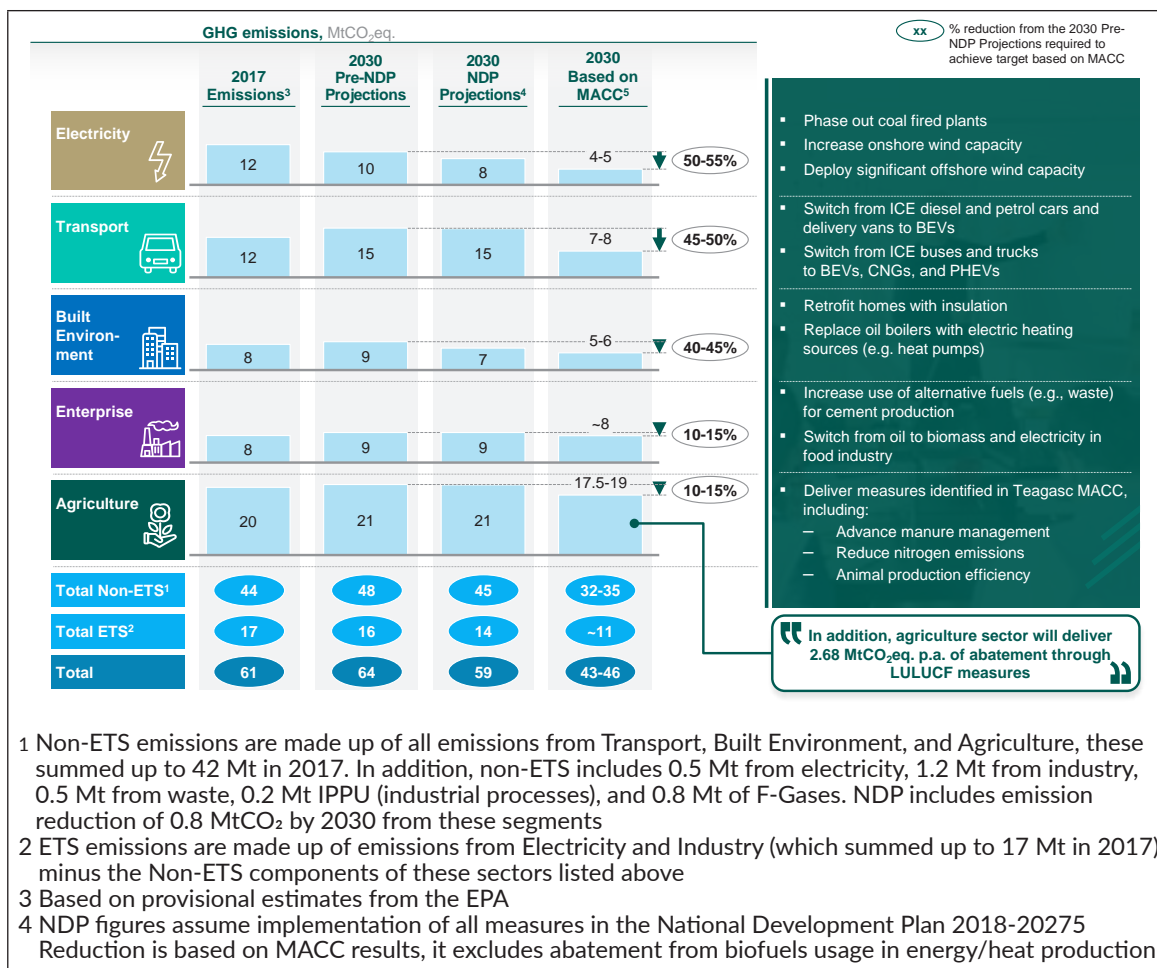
GHG emissions, MtCO$_2$eq.

xx % reduction from the 2030 Pre-NDP Projections required to achieve target based on MACC

| | 2017 Emissions³ | 2030 Pre-NDP Projections | 2030 NDP Projections⁴ | 2030 Based on MACC⁵ | |
|---|---|---|---|---|---|
| Electricity | 12 | 10 | 8 | 4-5 | 50-55% |
| Transport | 12 | 15 | 15 | 7-8 | 45-50% |
| Built Environ-ment | 8 | 9 | 7 | 5-6 | 40-45% |
| Enterprise | 8 | 9 | 9 | ~8 | 10-15% |
| Agriculture | 20 | 21 | 21 | 17.5-19 | 10-15% |
| Total Non-ETS¹ | 44 | 48 | 45 | 32-35 | |
| Total ETS² | 17 | 16 | 14 | ~11 | |
| Total | 61 | 64 | 59 | 43-46 | |

- Phase out coal fired plants
- Increase onshore wind capacity
- Deploy significant offshore wind capacity

- Switch from ICE diesel and petrol cars and delivery vans to BEVs
- Switch from ICE buses and trucks to BEVs, CNGs, and PHEVs

- Retrofit homes with insulation
- Replace oil boilers with electric heating sources (e.g. heat pumps)

- Increase use of alternative fuels (e.g., waste) for cement production
- Switch from oil to biomass and electricity in food industry

- Deliver measures identified in Teagasc MACC, including:
– Advance manure management
– Reduce nitrogen emissions
– Animal production efficiency

In addition, agriculture sector will deliver 2.68 MtCO$_2$eq. p.a. of abatement through LULUCF measures

1 Non-ETS emissions are made up of all emissions from Transport, Built Environment, and Agriculture, these summed up to 42 Mt in 2017. In addition, non-ETS includes 0.5 Mt from electricity, 1.2 Mt from industry, 0.5 Mt from waste, 0.2 Mt IPPU (industrial processes), and 0.8 Mt of F-Gases. NDP includes emission reduction of 0.8 MtCO₂ by 2030 from these segments
2 ETS emissions are made up of emissions from Electricity and Industry (which summed up to 17 Mt in 2017) minus the Non-ETS components of these sectors listed above
3 Based on provisional estimates from the EPA
4 NDP figures assume implementation of all measures in the National Development Plan 2018-20275 Reduction is based on MACC results, it excludes abatement from biofuels usage in energy/heat production